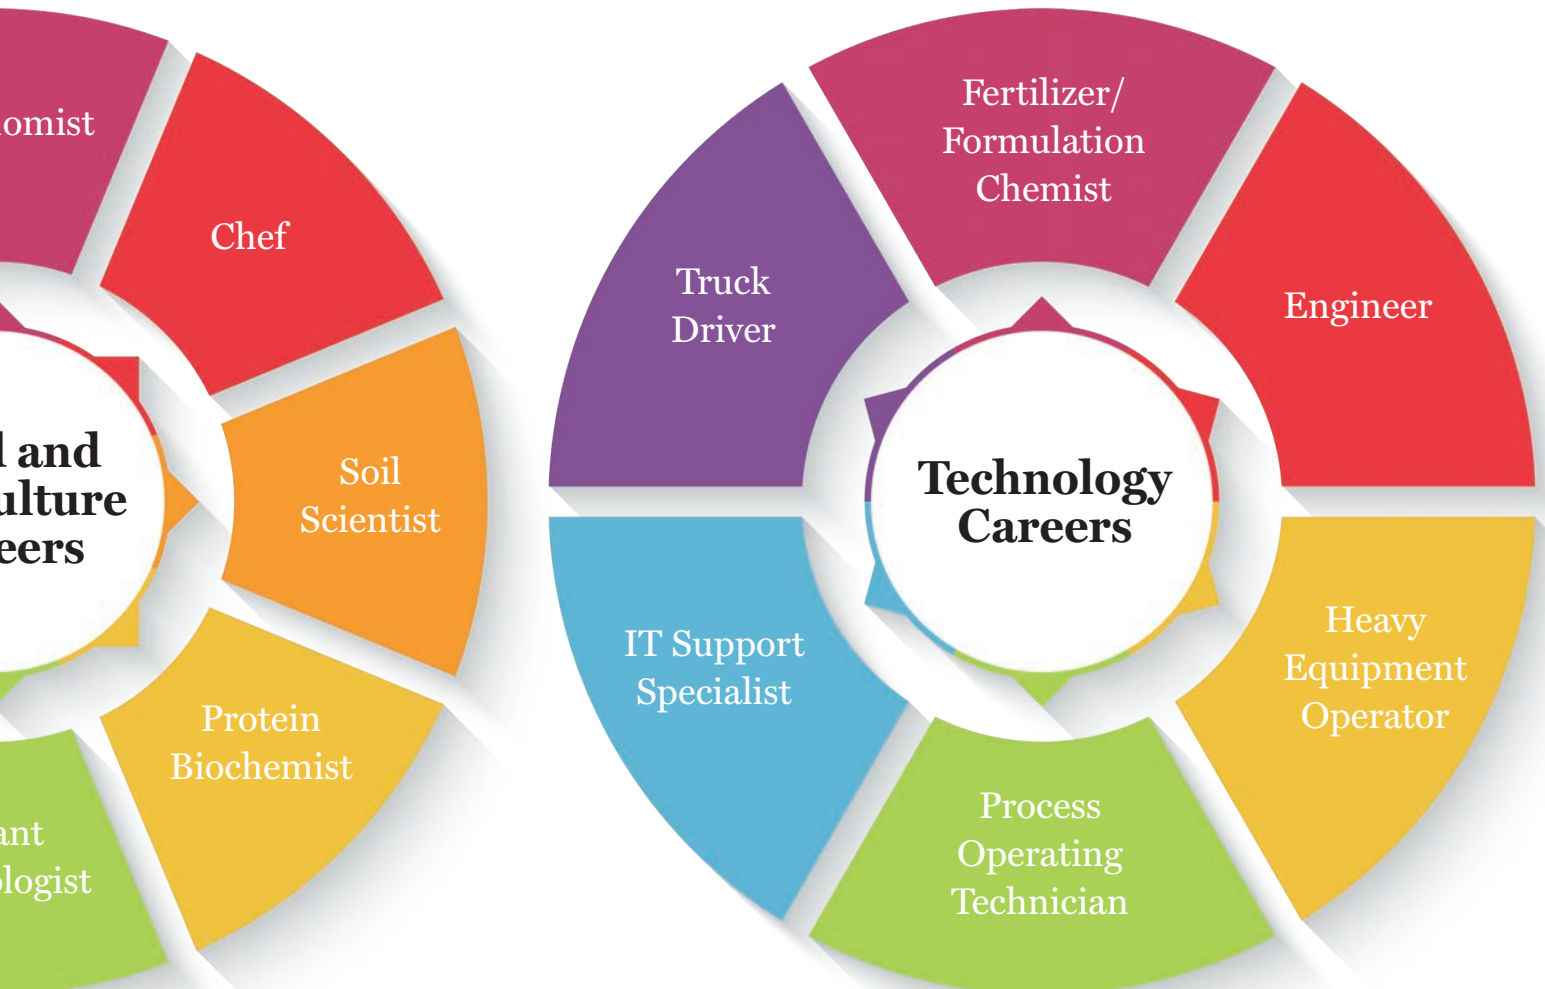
omist

Chef

l and
ulture
eers

Soil Scientist

Protein Biochemist

ant
ologist

Fertilizer/ Formulation Chemist

Truck Driver

Engineer

Technology Careers

IT Support Specialist

Heavy Equipment Operator

Process Operating Technician